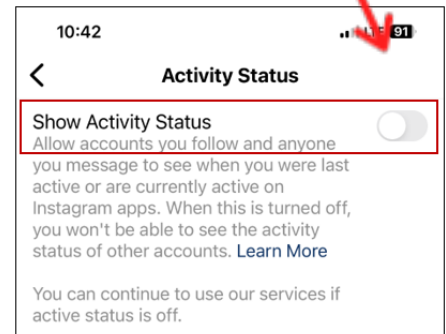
10:42

91

<

Activity Status

Show Activity Status
Allow accounts you follow and anyone you message to see when you were last active or are currently active on Instagram apps. When this is turned off, you won't be able to see the activity status of other accounts. Learn More

You can continue to use our services if active status is off.